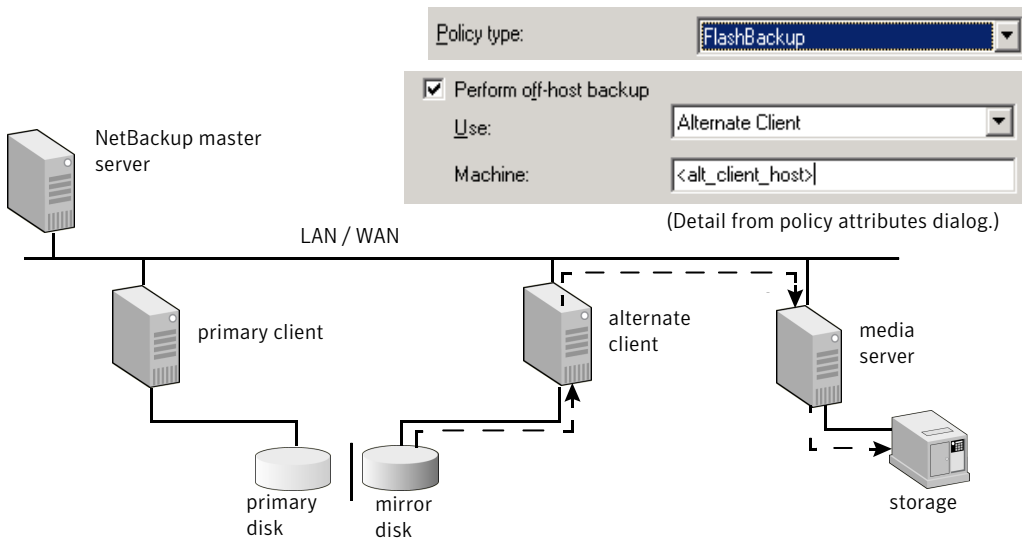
Policy type: FlashBackup

Perform off-host backup

Use: Alternate Client

Machine: <alt_client_host>

(Detail from policy attributes dialog.)

NetBackup master server

LAN / WAN

primary client

alternate client

media server

primary disk

mirror disk

storage